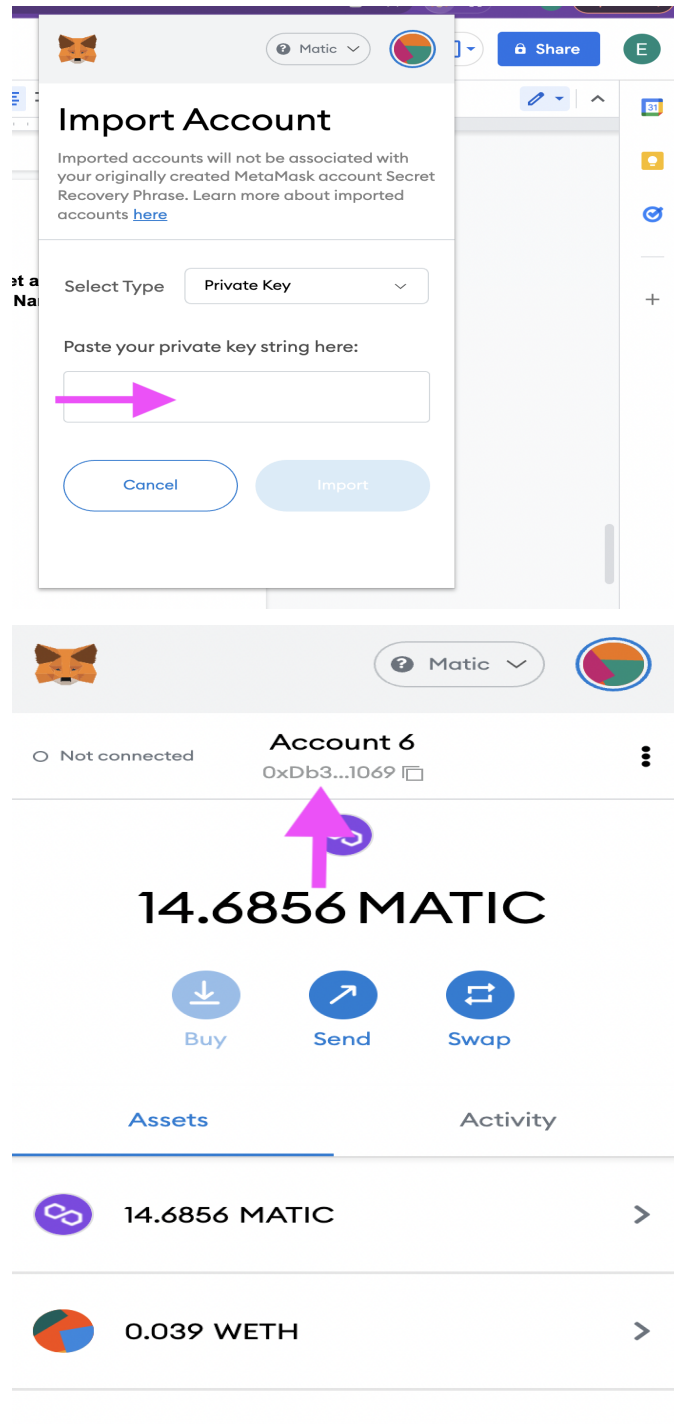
Matic

Share

E

Import Account

Imported accounts will not be associated with your originally created MetaMask account Secret Recovery Phrase. Learn more about imported accounts here

Select Type

Private Key

Paste your private key string here:

Cancel

Import

et a
Na

31

Matic

Not connected

Account 6

0xDb3...1069

14.6856 MATIC

Buy

Send

Swap

Assets

Activity

14.6856 MATIC

0.039 WETH